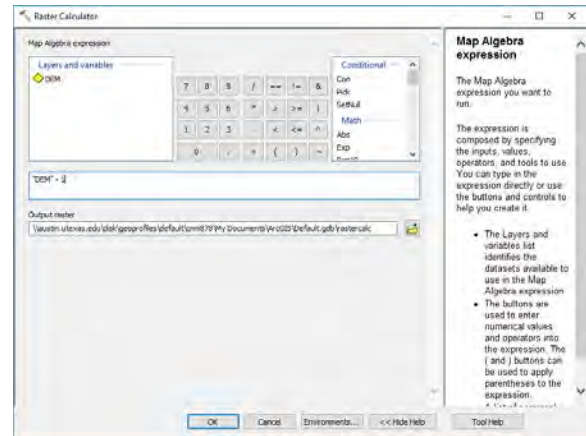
Raster Calculator

Map Algebra expression

Layers and variables
DEM

| 7 | 8 | 9 | / | == | != | & |
|---|---|---|---|---|---|---|
| 4 | 5 | 6 | * | > | >= | \| |
| 1 | 2 | 3 | - | < | <= | ^ |
| 0 | | . | + | ( | ) | ~ |

Conditional
Con
Pick
SetNull
Math
Abs
Exp

"DEM" - 1

Output raster
\\austin.utexas.edu\disk\geoprofiles\default\smt878\My Documents\ArcGIS\Default.gdb\rastercalc

Map Algebra expression

The Map Algebra expression you want to run.

The expression is composed by specifying the inputs, values, operators, and tools to use. You can type in the expression directly or use the buttons and controls to help you create it.

• The Layers and variables list identifies the datasets available to use in the Map Algebra expression.
• The buttons are used to enter numerical values and operators into the expression. The ( and ) buttons can be used to apply parentheses to the expression.
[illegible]

OK Cancel Environments... << Hide Help Tool Help